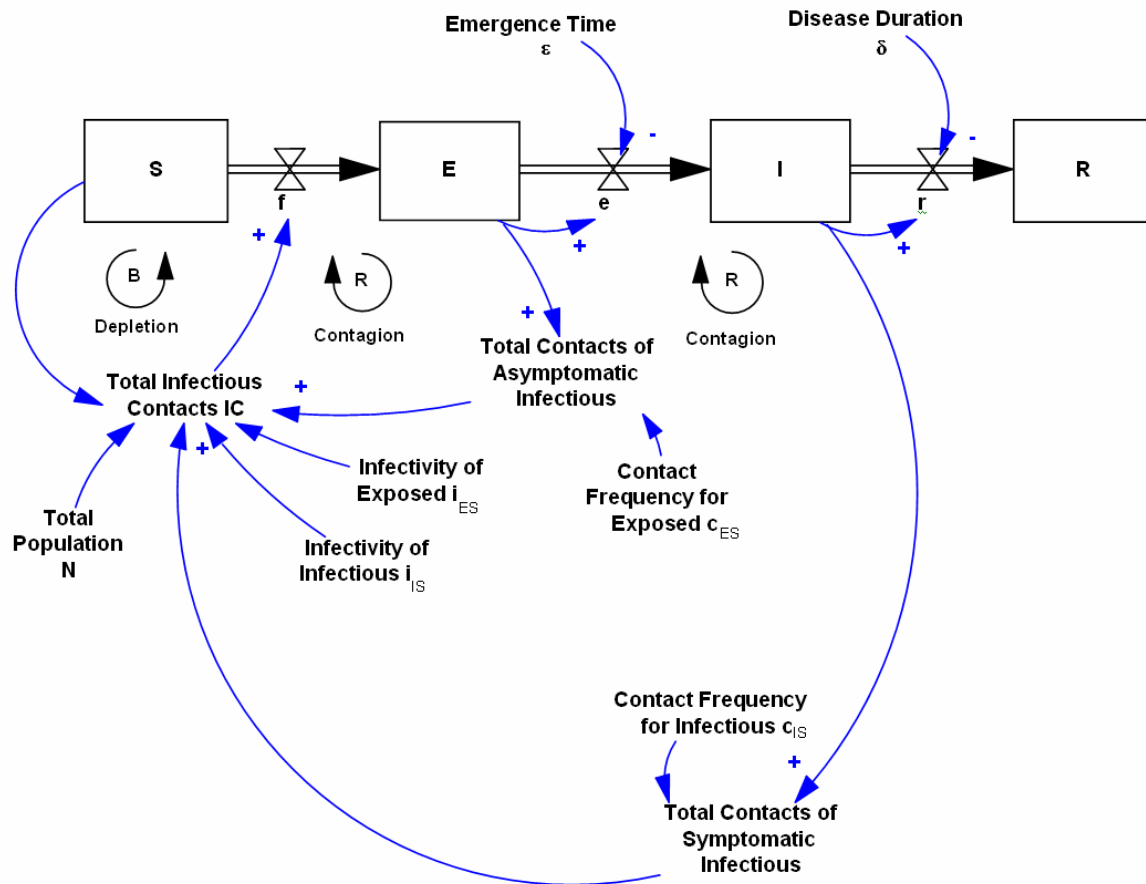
Emergence Time
ε

Disease Duration
δ

S

f

E

e

I

r

R

-

-

+

+

+

B

Depletion

R

Contagion

R

Contagion

+

Total Contacts of Asymptomatic Infectious

Total Infectious Contacts IC

+

+

Infectivity of Exposed $i_{ES}$

Contact Frequency for Exposed $c_{ES}$

Total Population N

Infectivity of Infectious $i_{IS}$

Contact Frequency for Infectious $c_{IS}$

+

Total Contacts of Symptomatic Infectious